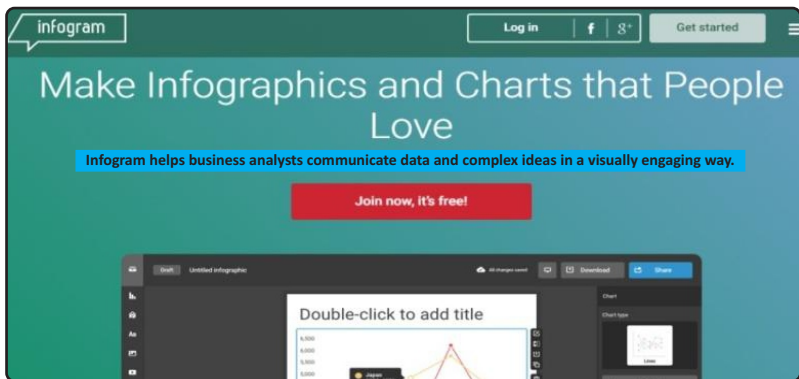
infogram

Log in | f | g+

Get started

Make Infographics and Charts that People Love

Infogram helps business analysts communicate data and complex ideas in a visually engaging way.

Join now, it's free!

Draft Untitled infographic

All changes saved

Download

Share

Double-click to add title

6,500
6,000
5,500
5,000

Japan

Chart

Chart type

Lines